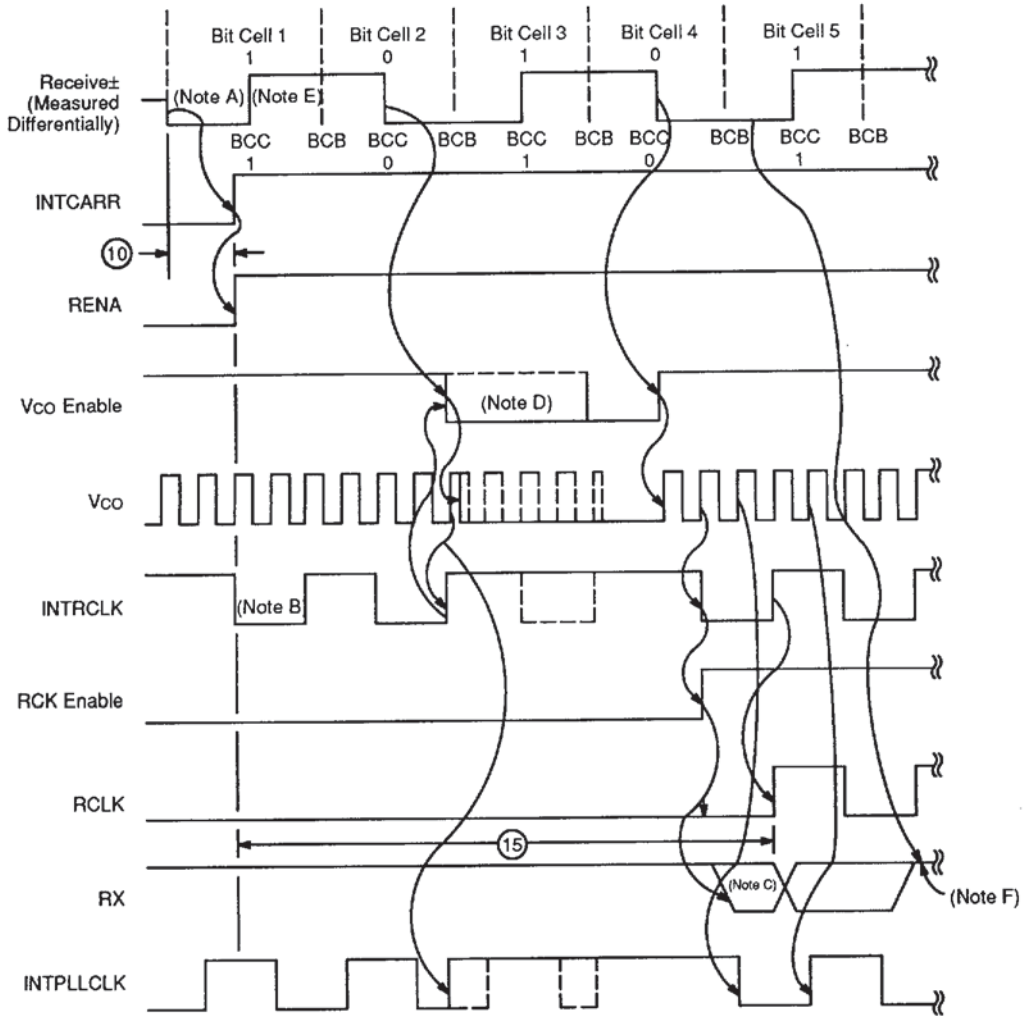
Bit Cell 1
1
Bit Cell 2
0
Bit Cell 3
1
Bit Cell 4
0
Bit Cell 5
1

Receive± (Measured Differentially)
(Note A)
(Note E)
BCC
1
BCB
BCC
0
BCB
BCC
1
BCB
BCC
0
BCB
BCC
1
BCB

INTCARR
10
RENA
VCO Enable
(Note D)
VCO
INTRCLK
(Note B
RCK Enable
RCLK
15
RX
(Note C)
(Note F)
INTPLLCLK